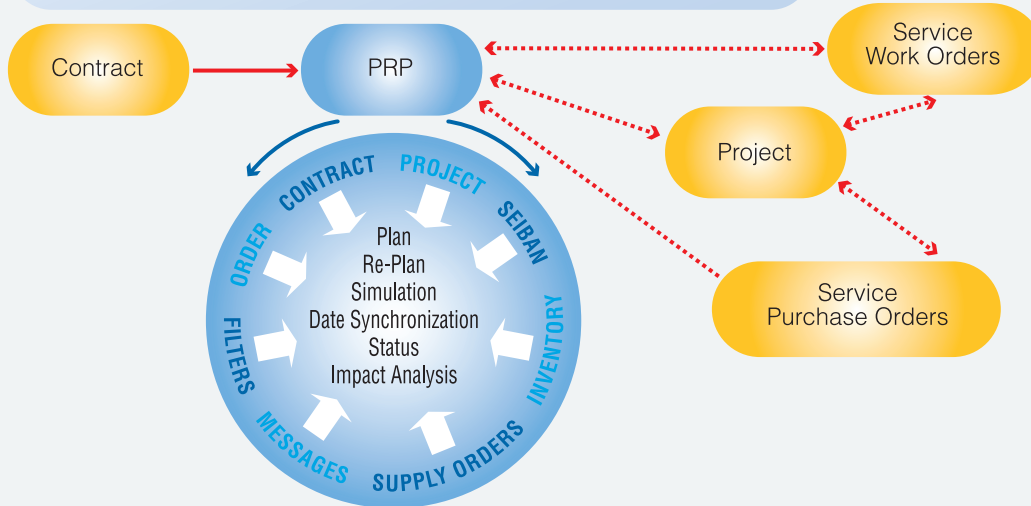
Contract

PRP

Service Work Orders

Project

Service Purchase Orders

CONTRACT PROJECT SEIBAN INVENTORY SUPPLY ORDERS MESSAGES FILTERS ORDER

Plan
Re-Plan
Simulation
Date Synchronization
Status
Impact Analysis